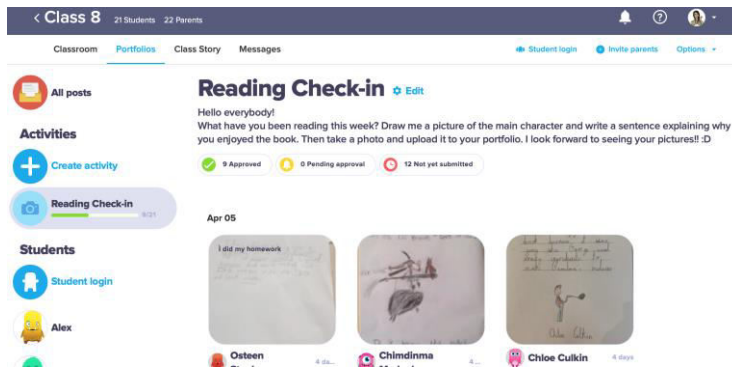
< Class 8 21 Students 22 Parents

Classroom Portfolios Class Story Messages

Student login Invite parents Options

All posts

Activities

Create activity

Reading Check-in 9/21

Students

Student login

Alex

Reading Check-in Edit

Hello everybody!
What have you been reading this week? Draw me a picture of the main character and write a sentence explaining why you enjoyed the book. Then take a photo and upload it to your portfolio. I look forward to seeing your pictures!! :D

9 Approved 0 Pending approval 12 Not yet submitted

Apr 05

I did my homework

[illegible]

Osteen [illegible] 4 da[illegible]

Chimdinma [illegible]

Chloe Culkin 4 days